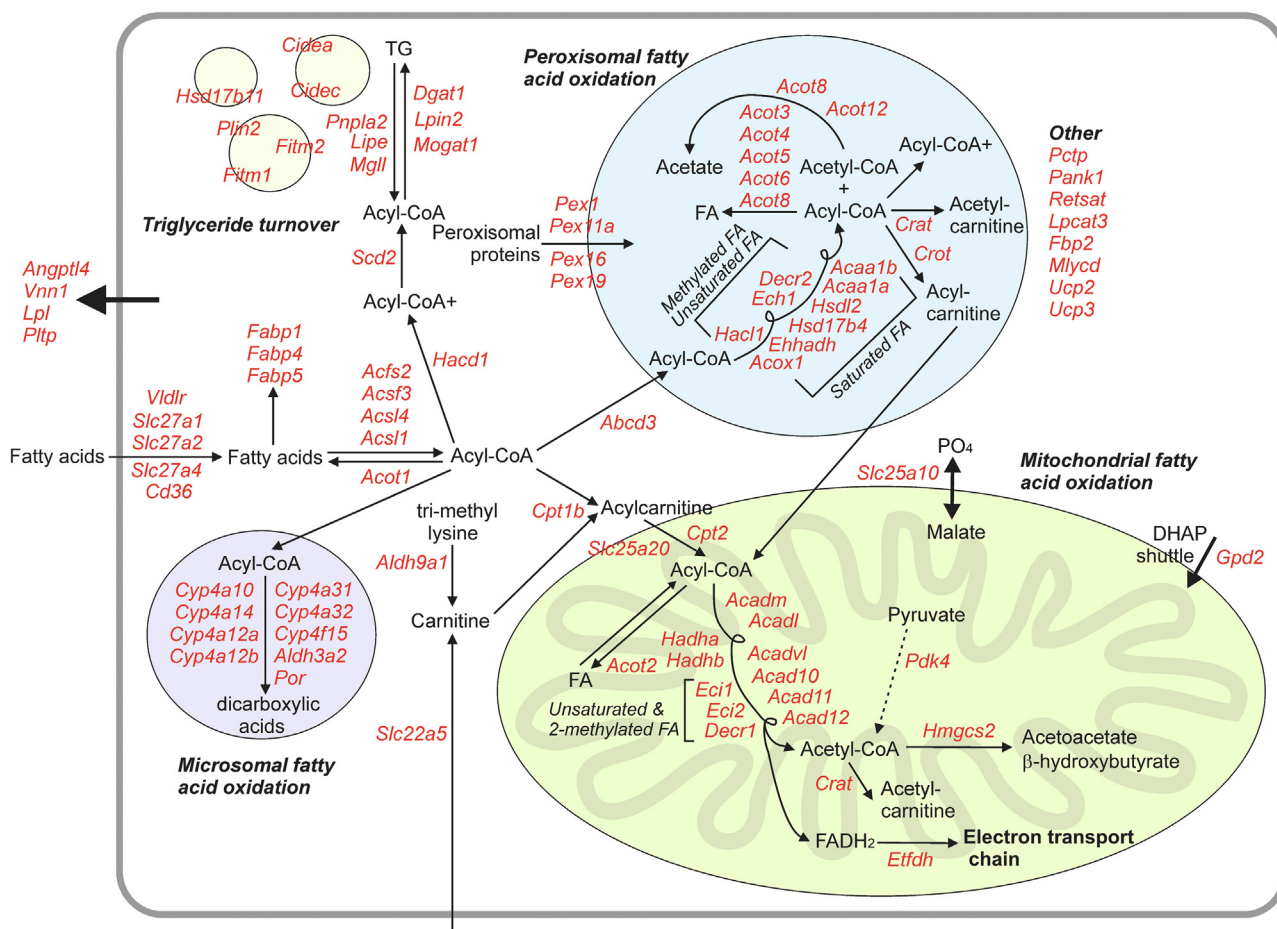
Cidea
Cidec
Hsd17b11
Plin2
Fitm2
Fitm1
TG
Dgat1
Lpin2
Mogat1
Pnpla2
Lipe
Mgll
Acyl-CoA
Triglyceride turnover
Scd2
Acyl-CoA+

Peroxisomal fatty acid oxidation
Acot8
Acot12
Acot3
Acot4
Acot5
Acot6
Acot8
Acetate
Acetyl-CoA
+
Acyl-CoA
Acyl-CoA+
FA
Acetyl-carnitine
Crat
Crot
Acyl-carnitine
Pex1
Pex11a
Peroxisomal proteins
Pex16
Pex19
Methylated FA
Unsaturated FA
Decr2
Ech1
Hacl1
Acaa1b
Acaa1a
Hsdl2
Hsd17b4
Ehhadh
Acox1
Saturated FA
Acyl-CoA

Other
Pctp
Pank1
Retsat
Lpcat3
Fbp2
Mlycd
Ucp2
Ucp3

Angptl4
Vnn1
Lpl
Pltp

Fabp1
Fabp4
Fabp5
Hacd1
Acfs2
Acsf3
Acsl4
Acsl1
Vldlr
Slc27a1
Slc27a2
Slc27a4
Cd36
Fatty acids
Fatty acids
Acyl-CoA
Acot1
Abcd3

PO₄
Slc25a10
Mitochondrial fatty acid oxidation
Malate
DHAP shuttle
Gpd2

tri-methyl lysine
Cpt1b
Acylcarnitine
Cpt2
Slc25a20
Aldh9a1
Carnitine
Slc22a5

Acyl-CoA
Cyp4a10
Cyp4a14
Cyp4a12a
Cyp4a12b
Cyp4a31
Cyp4a32
Cyp4f15
Aldh3a2
Por
dicarboxylic acids
Microsomal fatty acid oxidation

Acyl-CoA
Acadm
Acadl
Hadha
Hadhb
Acot2
FA
Acadvl
Acad10
Acad11
Acad12
Eci1
Eci2
Decr1
Unsaturated & 2-methylated FA
Pyruvate
Pdk4
Acetyl-CoA
Hmgcs2
Acetoacetate
β-hydroxybutyrate
Crat
Acetyl-carnitine
FADH₂
Etfdh
Electron transport chain